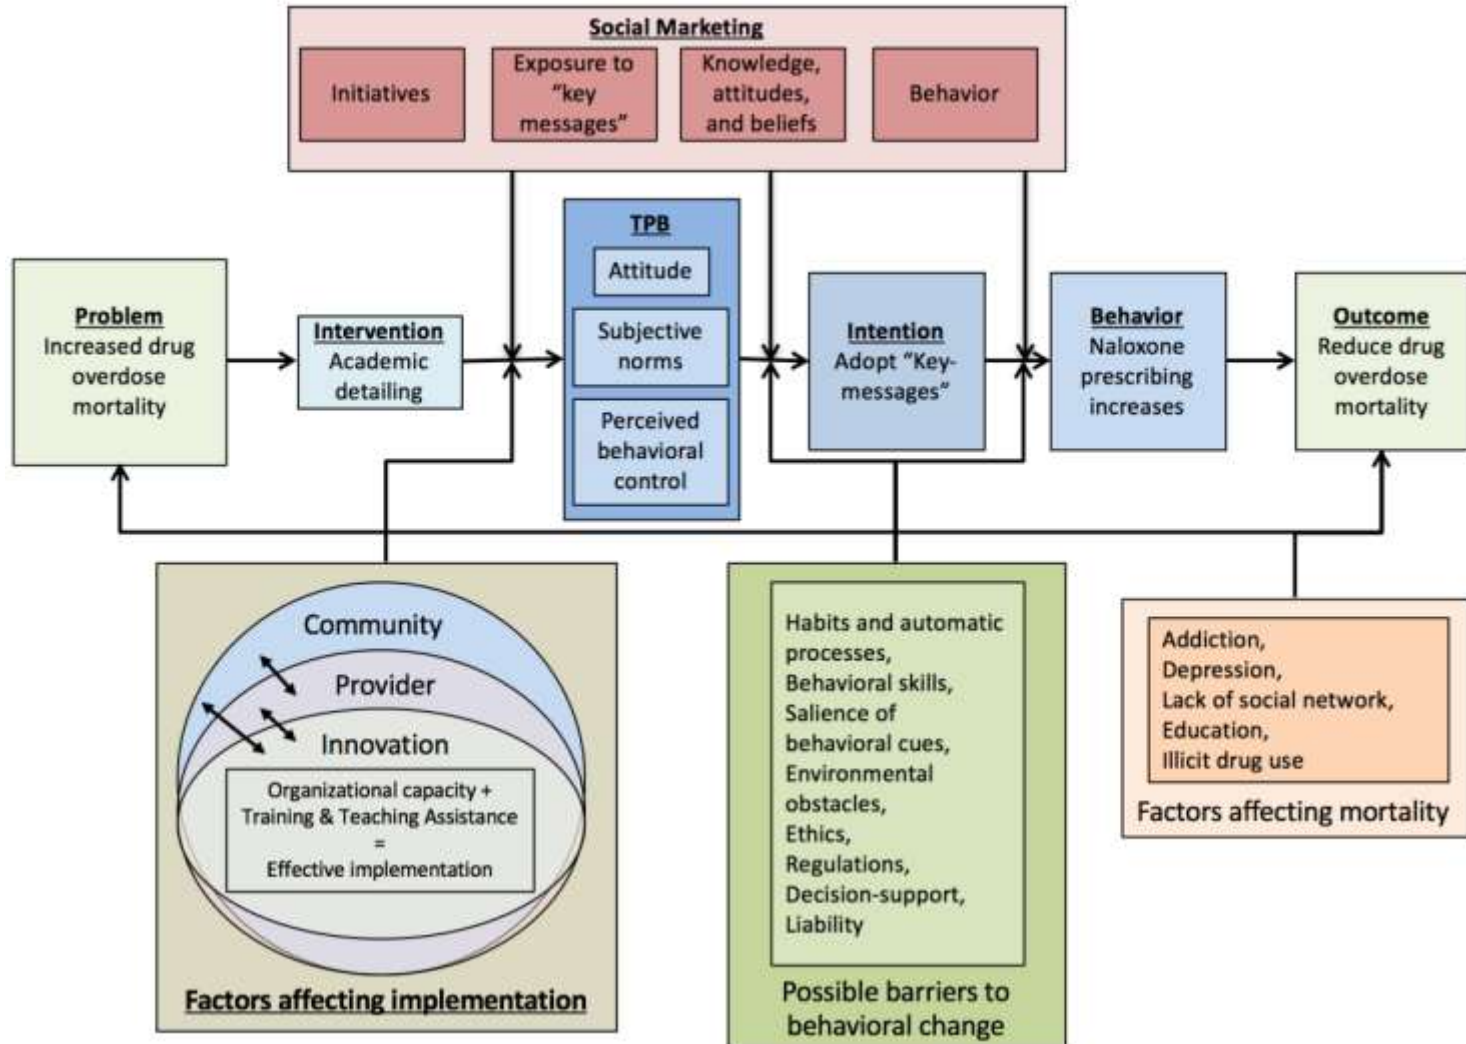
Social Marketing

Initiatives

Exposure to "key messages"

Knowledge, attitudes, and beliefs

Behavior

Problem
Increased drug overdose mortality

Intervention
Academic detailing

TPB

Attitude

Subjective norms

Perceived behavioral control

Intention
Adopt "Key-messages"

Behavior
Naloxone prescribing increases

Outcome
Reduce drug overdose mortality

Community

Provider

Innovation

Organizational capacity + Training & Teaching Assistance = Effective implementation

Factors affecting implementation

Habits and automatic processes, Behavioral skills, Salience of behavioral cues, Environmental obstacles, Ethics, Regulations, Decision-support, Liability

Possible barriers to behavioral change

Addiction, Depression, Lack of social network, Education, Illicit drug use

Factors affecting mortality